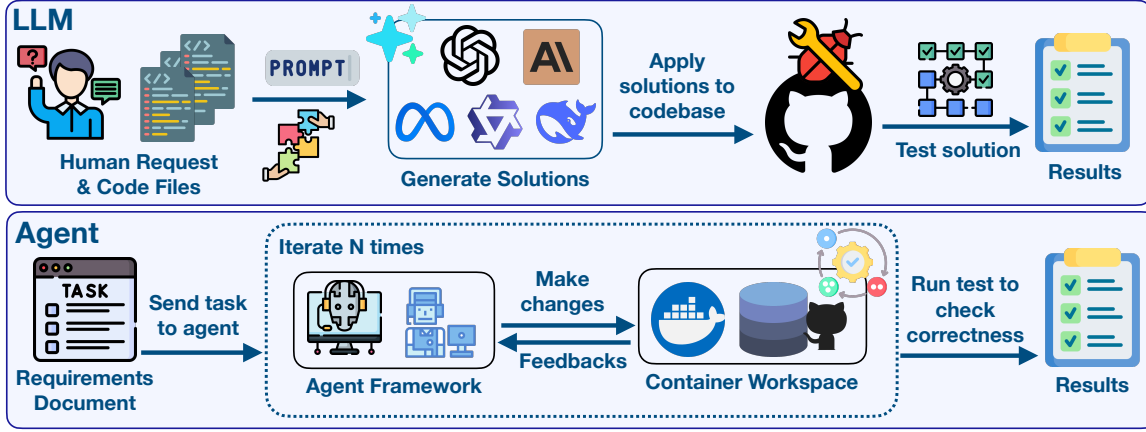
LLM

PROMPT

Human Request & Code Files

Generate Solutions

Apply solutions to codebase

Test solution

Results

Agent

TASK

Requirements Document

Send task to agent

Iterate N times

Agent Framework

Make changes

Feedbacks

Container Workspace

Run test to check correctness

Results